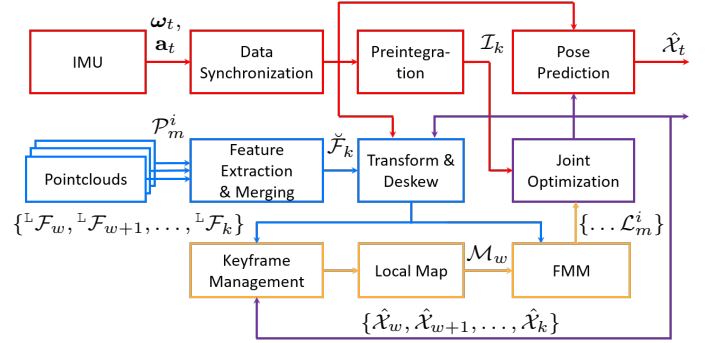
IMU

$\boldsymbol{\omega}_t$, $\mathbf{a}_t$

Data Synchronization

Preintegration

$\mathcal{I}_k$

Pose Prediction

$\hat{\mathcal{X}}_t$

$\mathcal{P}_m^i$

Pointclouds

Feature Extraction & Merging

$\breve{\mathcal{F}}_k$

Transform & Deskew

Joint Optimization

$\{{}^{\mathbb{L}}\mathcal{F}_w, {}^{\mathbb{L}}\mathcal{F}_{w+1}, \ldots, {}^{\mathbb{L}}\mathcal{F}_k\}$

$\{\ldots \mathcal{L}_m^i\}$

Keyframe Management

Local Map

$\mathcal{M}_w$

FMM

$\{\hat{\mathcal{X}}_w, \hat{\mathcal{X}}_{w+1}, \ldots, \hat{\mathcal{X}}_k\}$